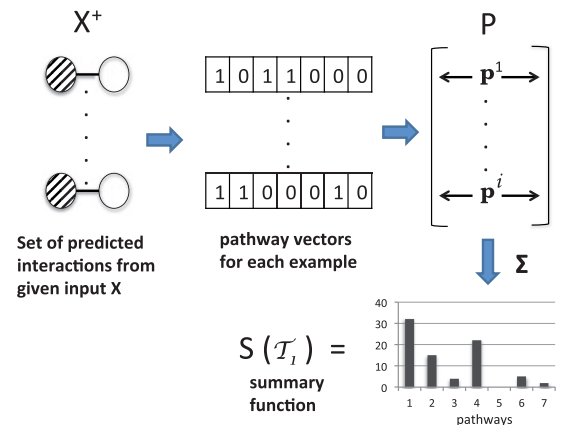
$X^+$

Set of predicted interactions from given input X

| 1 | 0 | 1 | 1 | 0 | 0 | 0 |
|---|---|---|---|---|---|---|

| 1 | 1 | 0 | 0 | 0 | 1 | 0 |
|---|---|---|---|---|---|---|

pathway vectors for each example

P

$\mathbf{p}^1$

$\mathbf{p}^i$

Σ

$S(\mathcal{T}_I) =$

summary function

40
30
20
10
0
1 2 3 4 5 6 7
pathways